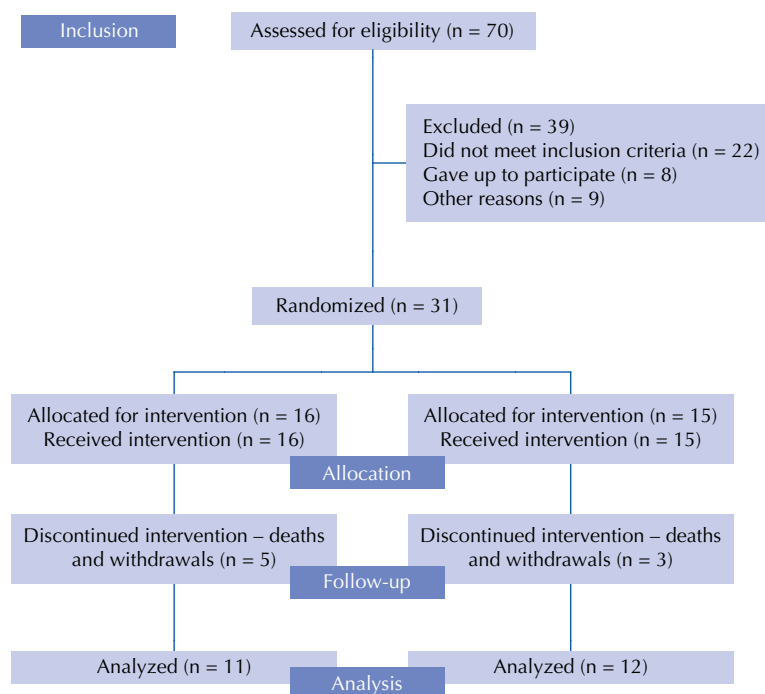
Inclusion

Assessed for eligibility (n = 70)

Excluded (n = 39)
Did not meet inclusion criteria (n = 22)
Gave up to participate (n = 8)
Other reasons (n = 9)

Randomized (n = 31)

Allocated for intervention (n = 16)
Received intervention (n = 16)

Allocated for intervention (n = 15)
Received intervention (n = 15)

Allocation

Discontinued intervention – deaths and withdrawals (n = 5)

Discontinued intervention – deaths and withdrawals (n = 3)

Follow-up

Analyzed (n = 11)

Analyzed (n = 12)

Analysis